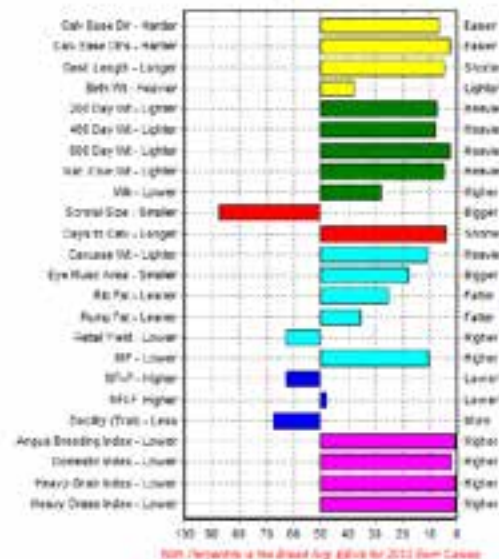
Calv Ease Dir - Harder
Calv Ease Dtrs - Harder
Gest. Length - Longer
Birth Wt - Heavier
200 Day Wt - Lighter
400 Day Wt - Lighter
600 Day Wt - Lighter
Mat. Cow Wt - Lighter
Milk - Lower
Scrotal Size - Smaller
Days to Calv - Longer
Carcase Wt - Lighter
Eye Muscle Area - Smaller
Rib Fat - Leaner
Rump Fat - Leaner
Retail Yield - Lower
IMF - Lower
NFI-P - Higher
NFI-F - Higher
Docility (Trait) - Less
Angus Breeding Index - Lower
Domestic Index - Lower
Heavy Grain Index - Lower
Heavy Grass Index - Lower

Easier
Easier
Shorter
Lighter
Heavier
Heavier
Heavier
Heavier
Higher
Bigger
Shorter
Heavier
Bigger
Fatter
Fatter
Higher
Higher
Lower
Lower
More
Higher
Higher
Higher
Higher

100 90 80 70 60 50 40 30 20 10 0

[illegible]